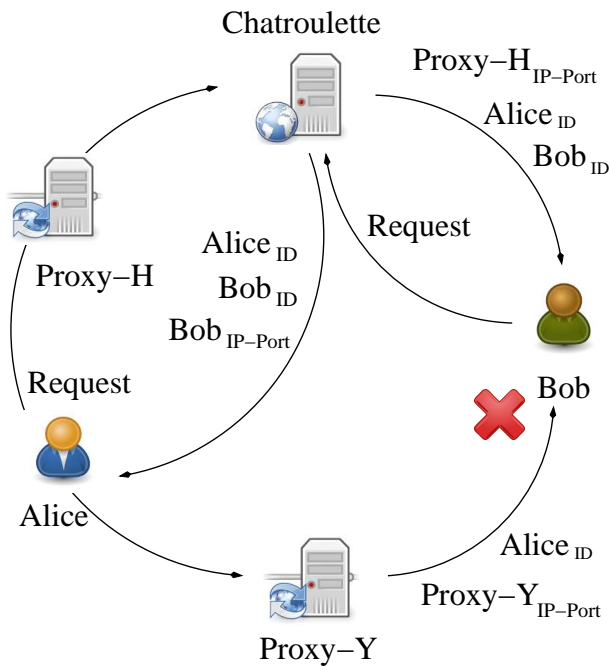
Chatroulette

Proxy−H$_{\text{IP−Port}}$
Alice$_{\text{ID}}$
Bob$_{\text{ID}}$

Request

Alice$_{\text{ID}}$
Bob$_{\text{ID}}$
Bob$_{\text{IP−Port}}$

Proxy−H

Request

Bob

Alice

Alice$_{\text{ID}}$
Proxy−Y$_{\text{IP−Port}}$

Proxy−Y